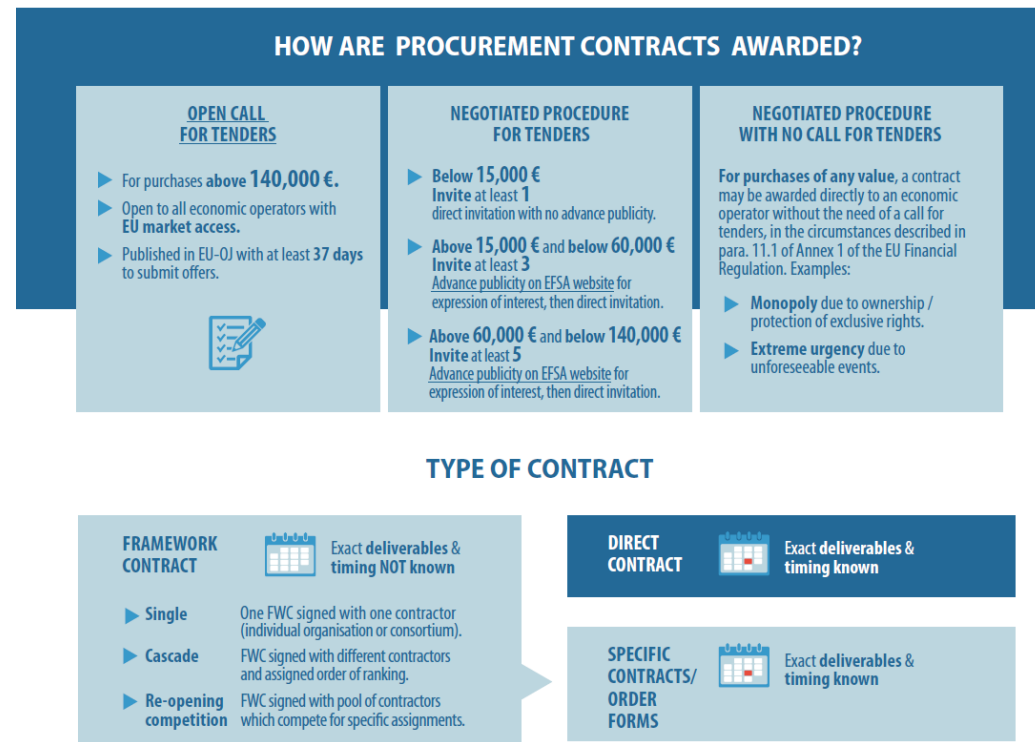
HOW ARE PROCUREMENT CONTRACTS AWARDED?

OPEN CALL FOR TENDERS

For purchases above 140,000 €.

Open to all economic operators with EU market access.

Published in EU-OJ with at least 37 days to submit offers.

NEGOTIATED PROCEDURE FOR TENDERS

Below 15,000 €
Invite at least 1
direct invitation with no advance publicity.

Above 15,000 € and below 60,000 €
Invite at least 3
Advance publicity on EFSA website for expression of interest, then direct invitation.

Above 60,000 € and below 140,000 €
Invite at least 5
Advance publicity on EFSA website for expression of interest, then direct invitation.

NEGOTIATED PROCEDURE WITH NO CALL FOR TENDERS

For purchases of any value, a contract may be awarded directly to an economic operator without the need of a call for tenders, in the circumstances described in para. 11.1 of Annex 1 of the EU Financial Regulation. Examples:

Monopoly due to ownership / protection of exclusive rights.

Extreme urgency due to unforeseeable events.

TYPE OF CONTRACT

FRAMEWORK CONTRACT

Exact deliverables & timing NOT known

Single — One FWC signed with one contractor (individual organisation or consortium).

Cascade — FWC signed with different contractors and assigned order of ranking.

Re-opening competition — FWC signed with pool of contractors which compete for specific assignments.

DIRECT CONTRACT

Exact deliverables & timing known

SPECIFIC CONTRACTS/ ORDER FORMS

Exact deliverables & timing known